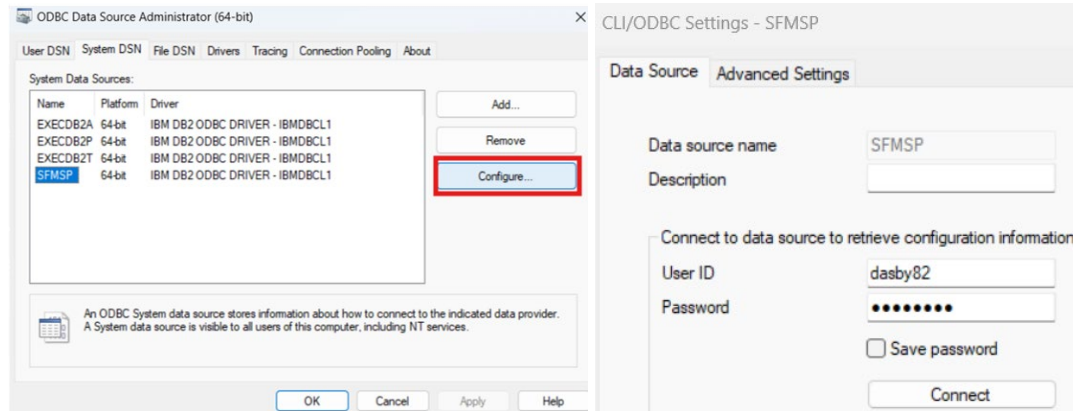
ODBC Data Source Administrator (64-bit)

×

User DSN | System DSN | File DSN | Drivers | Tracing | Connection Pooling | About

System Data Sources:

| Name | Platform | Driver |
|---|---|---|
| EXECDB2A | 64-bit | IBM DB2 ODBC DRIVER - IBMDBCL1 |
| EXECDB2P | 64-bit | IBM DB2 ODBC DRIVER - IBMDBCL1 |
| EXECDB2T | 64-bit | IBM DB2 ODBC DRIVER - IBMDBCL1 |
| SFMSP | 64-bit | IBM DB2 ODBC DRIVER - IBMDBCL1 |

Add...

Remove

Configure...

An ODBC System data source stores information about how to connect to the indicated data provider. A System data source is visible to all users of this computer, including NT services.

OK | Cancel | Apply | Help

CLI/ODBC Settings - SFMSP

Data Source | Advanced Settings

Data source name: SFMSP

Description

Connect to data source to retrieve configuration information

User ID: dasby82

Password: ••••••••

Save password

Connect